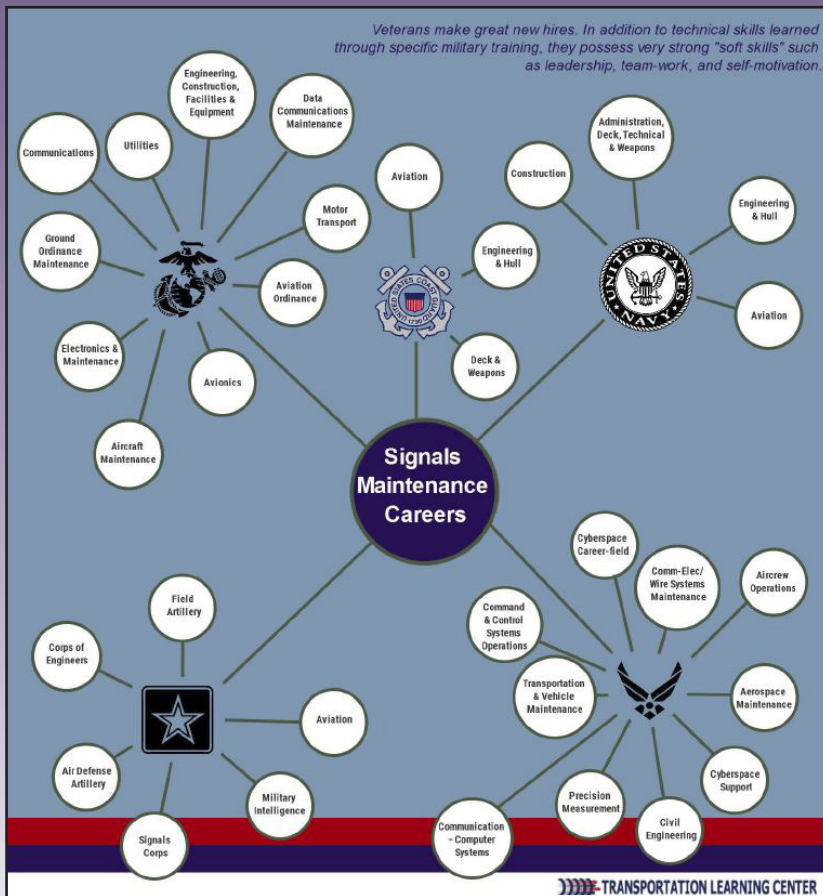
Veterans make great new hires. In addition to technical skills learned through specific military training, they possess very strong "soft skills" such as leadership, team-work, and self-motivation.

Communications

Utilities

Engineering, Construction, Facilities & Equipment

Data Communications Maintenance

Motor Transport

Ground Ordinance Maintenance

Aviation Ordinance

Electronics & Maintenance

Avionics

Aircraft Maintenance

Aviation

Engineering & Hull

UNITED STATES COAST GUARD 1790

Deck & Weapons

Construction

Administration, Deck, Technical & Weapons

Engineering & Hull

UNITED STATES NAVY

Aviation

Signals Maintenance Careers

Field Artillery

Corps of Engineers

Aviation

Air Defense Artillery

Military Intelligence

Signals Corps

Cyberspace Career-field

Comm-Elec/ Wire Systems Maintenance

Aircrew Operations

Command & Control Systems Operations

Transportation & Vehicle Maintenance

Aerospace Maintenance

Cyberspace Support

Precision Measurement

Civil Engineering

Communication - Computer Systems

TRANSPORTATION LEARNING CENTER